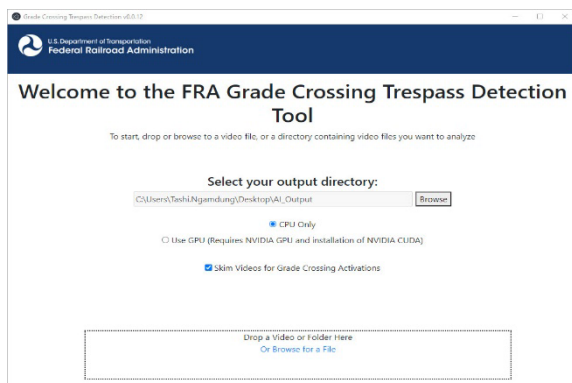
Grade Crossing Trespass Detection v0.0.12

U.S. Department of Transportation
Federal Railroad Administration

Welcome to the FRA Grade Crossing Trespass Detection Tool

To start, drop or browse to a video file, or a directory containing video files you want to analyze

Select your output directory:

C:\Users\Tashi.Ngamdung\Desktop\AI_Output

Browse

CPU Only

Use GPU (Requires NVIDIA GPU and installation of NVIDIA CUDA)

Skim Videos for Grade Crossing Activations

Drop a Video or Folder Here
Or Browse for a File